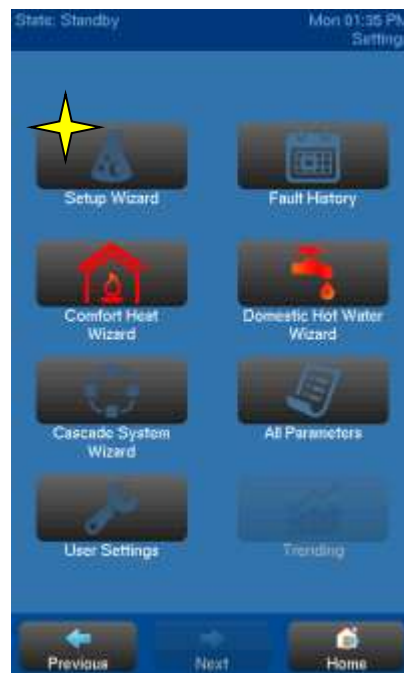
State: Standby

Mon 01:35 PM
Settings

Setup Wizard

Fault History

Comfort Heat Wizard

Domestic Hot Water Wizard

Cascade System Wizard

All Parameters

User Settings

Trending

Previous

Next

Home